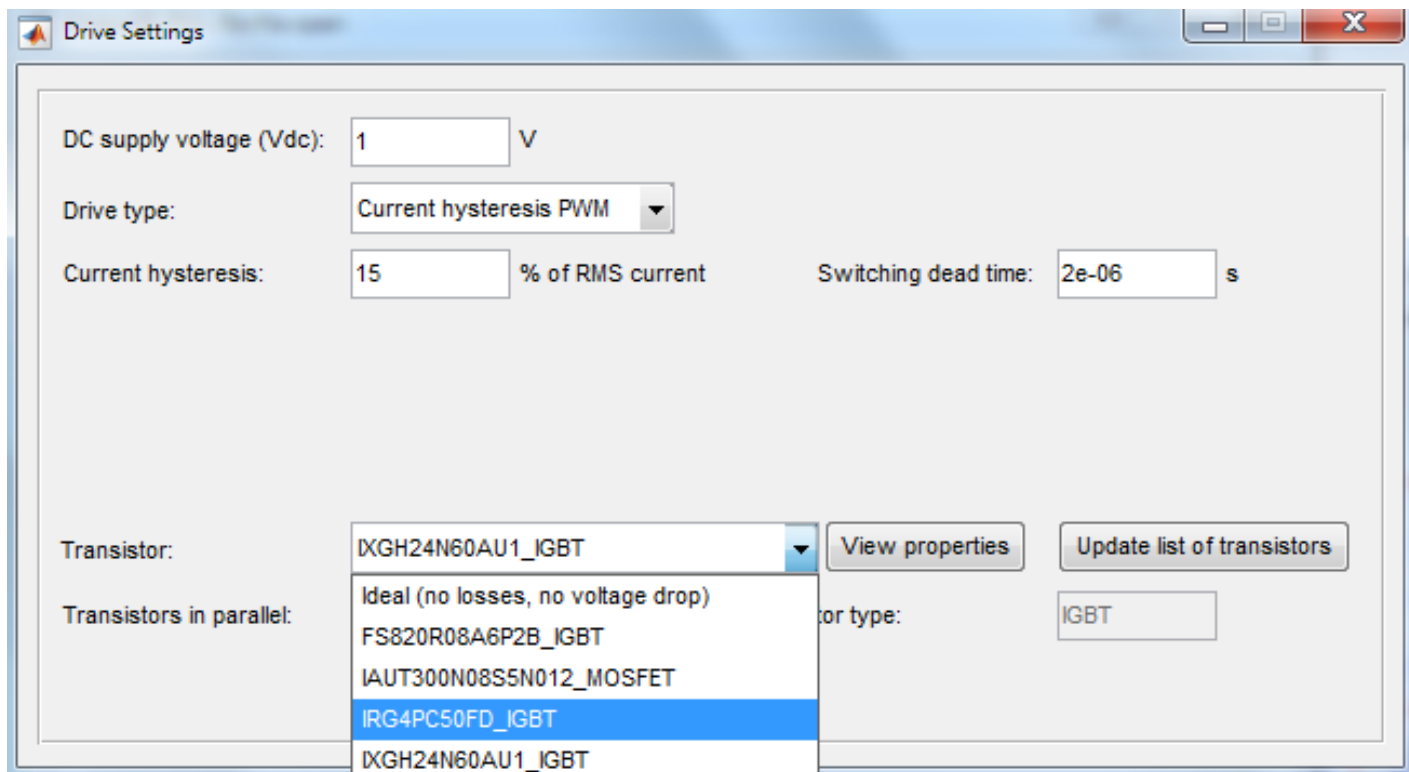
Drive Settings

DC supply voltage (Vdc): 1 V

Drive type: Current hysteresis PWM

Current hysteresis: 15 % of RMS current

Switching dead time: 2e-06 s

Transistor: IXGH24N60AU1_IGBT

View properties

Update list of transistors

Transistors in parallel:

Ideal (no losses, no voltage drop)
FS820R08A6P2B_IGBT
IAUT300N08S5N012_MOSFET
IRG4PC50FD_IGBT
IXGH24N60AU1_IGBT

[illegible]tor type: IGBT